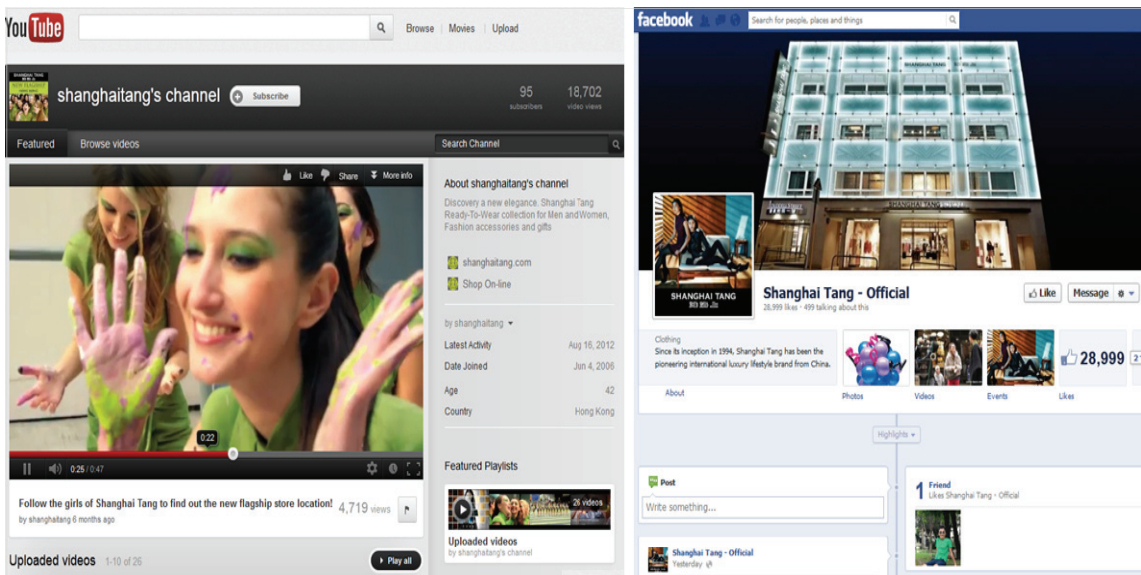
YouTube

Browse | Movies | Upload

shanghaitang's channel

Subscribe

95
subscribers

18,702
video views

Featured

Browse videos

Search Channel

Like

Share

More info

0:22

0:25 / 0:47

Follow the girls of Shanghai Tang to find out the new flagship store location!

by shanghaitang 6 months ago

4,719 views

About shanghaitang's channel

Discovery a new elegance. Shanghai Tang Ready-To-Wear collection for Men and Women, Fashion accessories and gifts

shanghaitang.com

Shop On-line

by shanghaitang

| | |
|---|---|
| Latest Activity | Aug 16, 2012 |
| Date Joined | Jun 4, 2006 |
| Age | 42 |
| Country | Hong Kong |

Featured Playlists

26 videos

Uploaded videos

by shanghaitang's channel

Uploaded videos 1-10 of 26

Play all

facebook

Search for people, places and things

SHANGHAI TANG

SHANGHAI TANG

Shanghai Tang - Official

28,999 likes · 499 talking about this

Like

Message

Clothing

Since its inception in 1994, Shanghai Tang has been the pioneering international luxury lifestyle brand from China.

About

Photos

Videos

Events

28,999

Likes

Highlights

Post

Write something...

1 Friend

Likes Shanghai Tang - Official

Shanghai Tang - Official

Yesterday